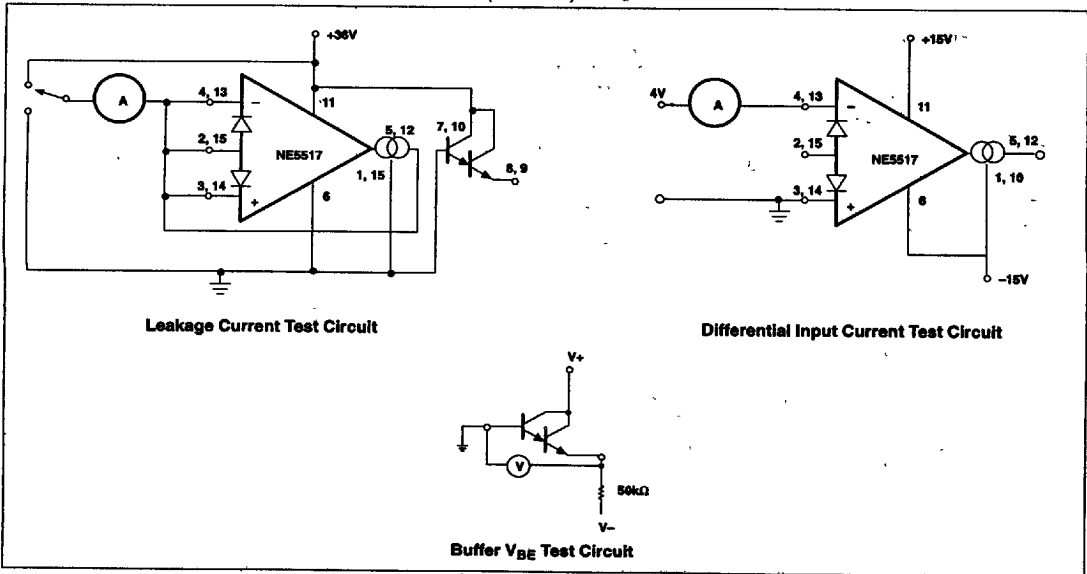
+36V

A

4, 13

2, 15

3, 14

NE5517

11

5, 12

1, 15

6

7, 10

8, 9

Leakage Current Test Circuit

+15V

4V

A

4, 13

2, 15

3, 14

NE5517

11

5, 12

1, 16

6

–15V

Differential Input Current Test Circuit

V+

V

50kΩ

V–

Buffer $V_{BE}$ Test Circuit